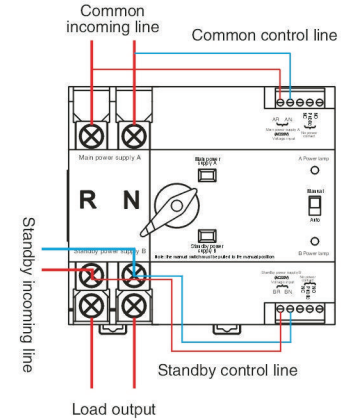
Common incoming line

Common control line

AR AN

Main power supply A

Main power supply A

Main power supply A

A Power lamp

R N

Manual

Auto

Standby power supply B

B Power lamp

Standby incoming line

Standby power supply B

Note: the manual switch must be pushed to the manual position

Standby power supply B

BR BN

Standby control line

Load output